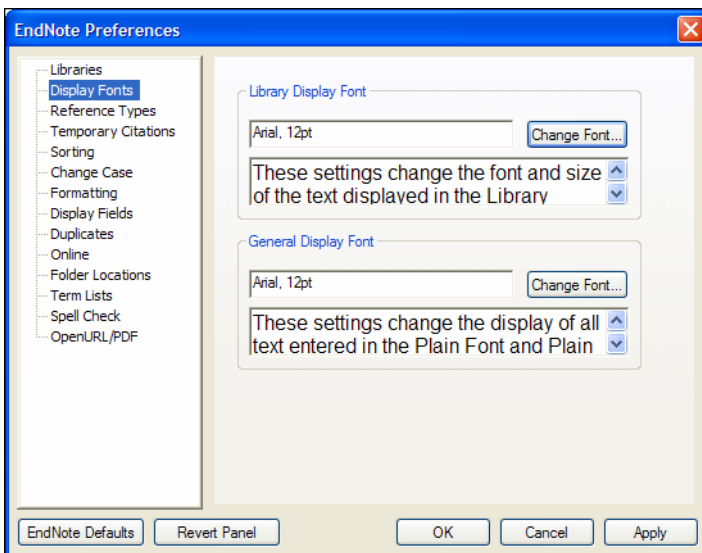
EndNote Preferences

Libraries
Display Fonts
Reference Types
Temporary Citations
Sorting
Change Case
Formatting
Display Fields
Duplicates
Online
Folder Locations
Term Lists
Spell Check
OpenURL/PDF

Library Display Font

Arial, 12pt

Change Font...

These settings change the font and size of the text displayed in the Library

General Display Font

Arial, 12pt

Change Font...

These settings change the display of all text entered in the Plain Font and Plain

EndNote Defaults
Revert Panel
OK
Cancel
Apply